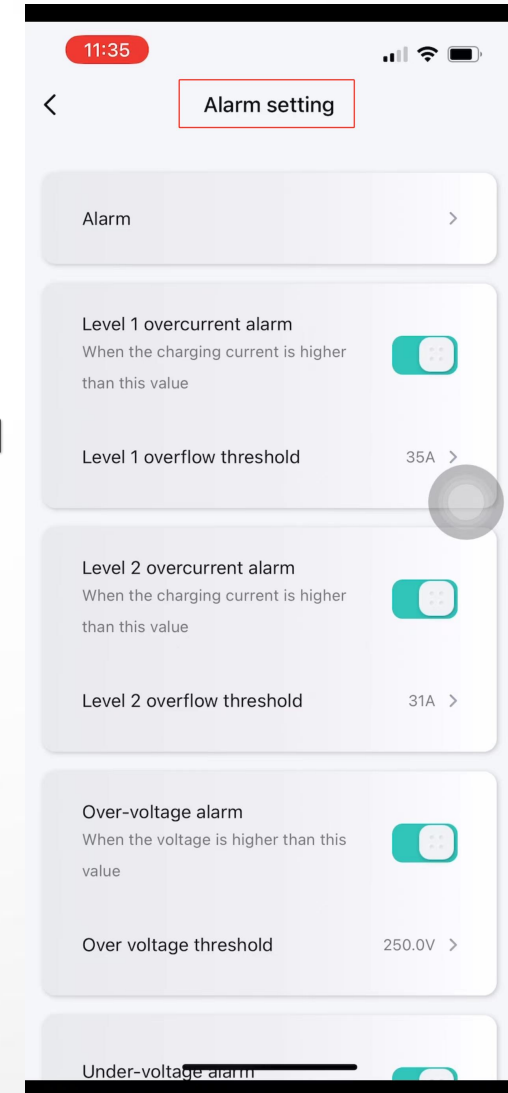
11:35

Alarm setting

Alarm

Level 1 overcurrent alarm
When the charging current is higher than this value

Level 1 overflow threshold 35A

Level 2 overcurrent alarm
When the charging current is higher than this value

Level 2 overflow threshold 31A

Over-voltage alarm
When the voltage is higher than this value

Over voltage threshold 250.0V

Under-voltage alarm